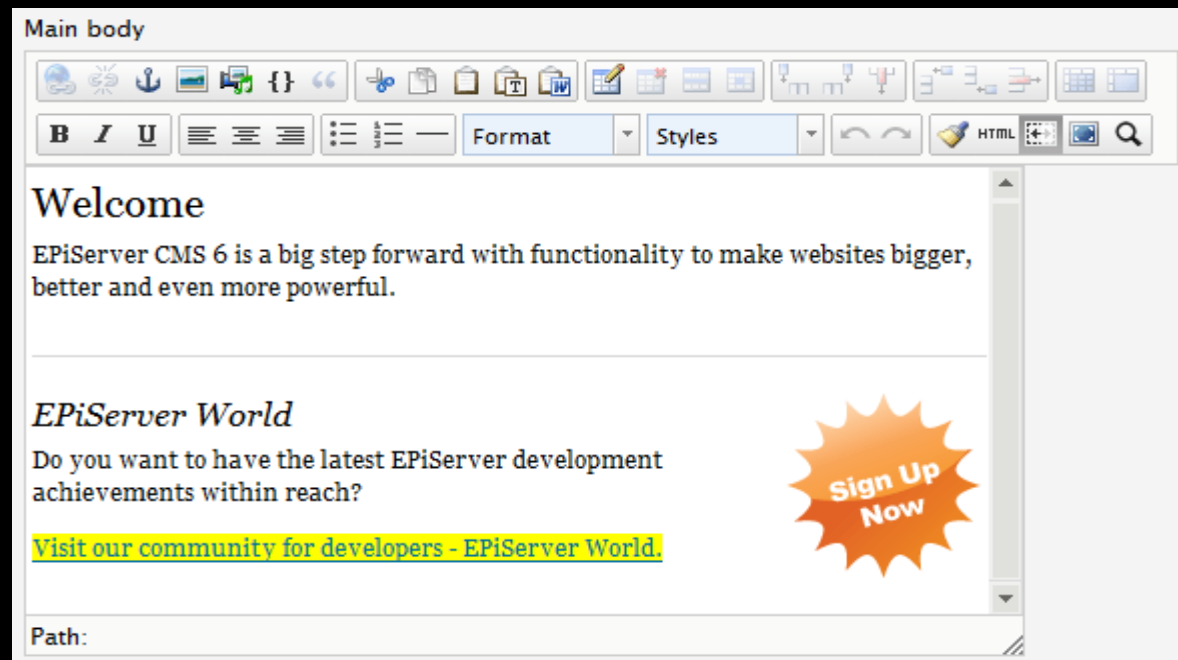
Main body

B I U

Format

Styles

HTML

Welcome

EPiServer CMS 6 is a big step forward with functionality to make websites bigger, better and even more powerful.

EPiServer World

Do you want to have the latest EPiServer development achievements within reach?

Visit our community for developers - EPiServer World.

Sign Up Now

Path: